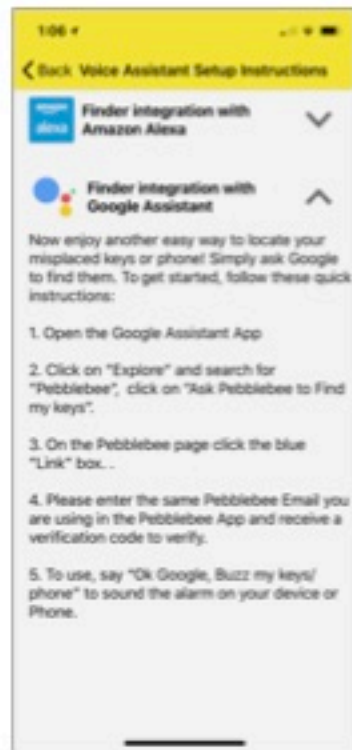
1:06

< Back Voice Assistant Setup Instructions

alexa Finder integration with Amazon Alexa

Finder integration with Google Assistant

Now enjoy another easy way to locate your misplaced keys or phone! Simply ask Google to find them. To get started, follow these quick instructions:

1. Open the Google Assistant App

2. Click on "Explore" and search for "Pebblebee", click on "Ask Pebblebee to Find my keys".

3. On the Pebblebee page click the blue "Link" box..

4. Please enter the same Pebblebee Email you are using in the Pebblebee App and receive a verification code to verify.

5. To use, say "Ok Google, Buzz my keys/ phone" to sound the alarm on your device or Phone.